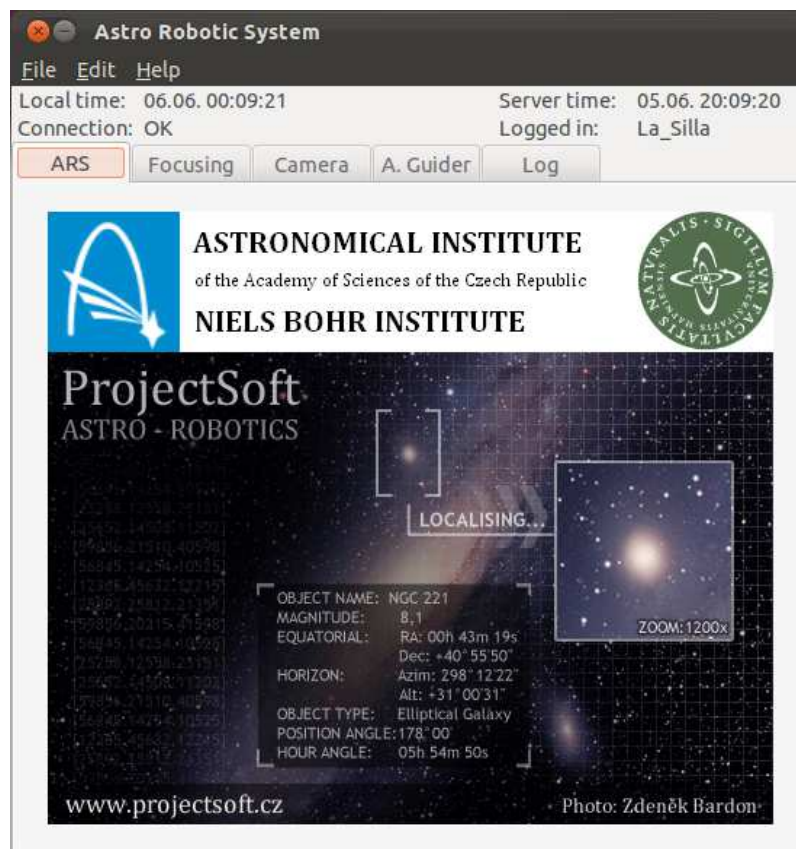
Astro Robotic System

File Edit Help

Local time: 06.06. 00:09:21
Connection: OK
Server time: 05.06. 20:09:20
Logged in: La_Silla

ARS | Focusing | Camera | A. Guider | Log

ASTRONOMICAL INSTITUTE
of the Academy of Sciences of the Czech Republic
NIELS BOHR INSTITUTE

SIGILLVM FACVLTATIS NATVRALIS

ProjectSoft
ASTRO - ROBOTICS

LOCALISING...

OBJECT NAME: NGC 221
MAGNITUDE: 8,1
EQUATORIAL: RA: 00h 43m 19s
Dec: +40° 55'50"
HORIZON: Azim: 298° 12'22"
Alt: +31° 00'31"
OBJECT TYPE: Elliptical Galaxy
POSITION ANGLE: 178° 00'
HOUR ANGLE: 05h 54m 50s

ZOOM: 1200x

www.projectsoft.cz
Photo: Zdeněk Bardon